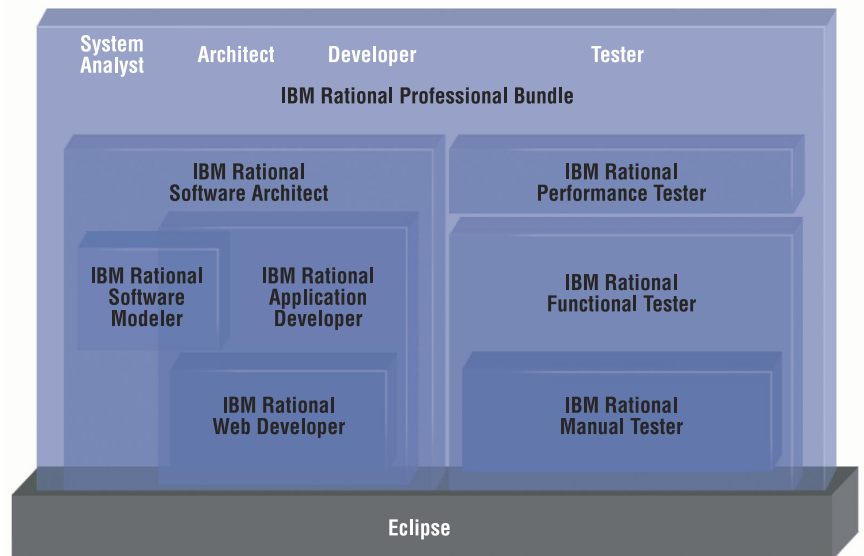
System Analyst

Architect

Developer

Tester

IBM Rational Professional Bundle

IBM Rational Software Architect

IBM Rational Software Modeler

IBM Rational Application Developer

IBM Rational Web Developer

IBM Rational Performance Tester

IBM Rational Functional Tester

IBM Rational Manual Tester

Eclipse